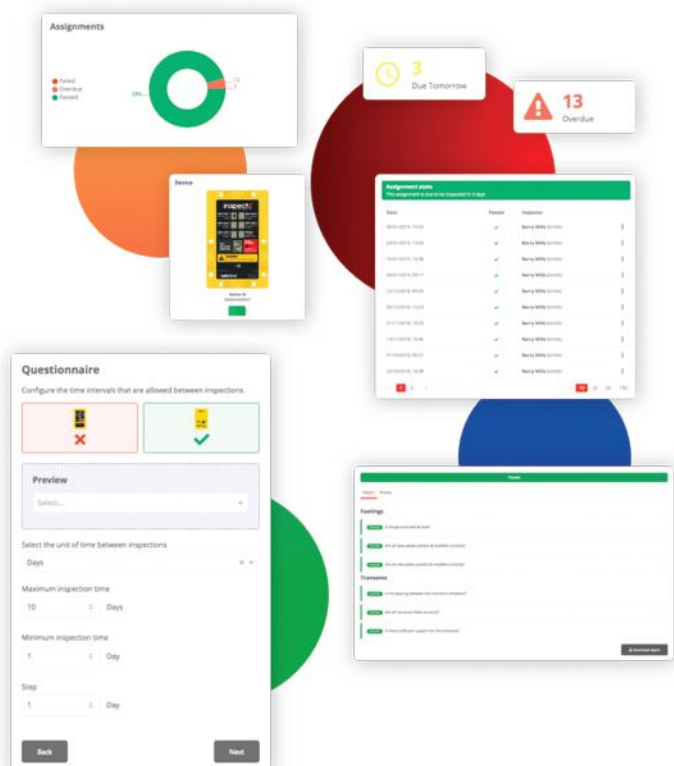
Assignments

Failed
Overdue
Passed

3
Due Tomorrow

13
Overdue

Device

inspect

Assignment state
This assignment is due to be inspected in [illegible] days

| Date | Passed | Inspector |
|---|---|---|
| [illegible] | ✓ | Barry Mills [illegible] |
| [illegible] | ✓ | Barry Mills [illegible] |
| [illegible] | ✓ | Barry Mills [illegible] |
| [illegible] | ✓ | Barry Mills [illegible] |
| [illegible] | ✓ | Barry Mills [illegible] |
| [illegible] | ✓ | Barry Mills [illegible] |
| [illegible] | ✓ | Barry Mills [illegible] |
| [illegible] | ✓ | Barry Mills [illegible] |
| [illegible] | ✓ | Barry Mills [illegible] |
| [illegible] | ✓ | Barry Mills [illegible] |

Questionnaire
Configure the time intervals that are allowed between inspections.

Preview
Select...

Select the unit of time between inspections
Days

Maximum inspection time
10 Days

Minimum inspection time
1 Day

Step
1 Day

Back
Next

Passed
Report Photo
Footings
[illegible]
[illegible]
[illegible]
Transoms
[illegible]
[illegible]
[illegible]
Download report